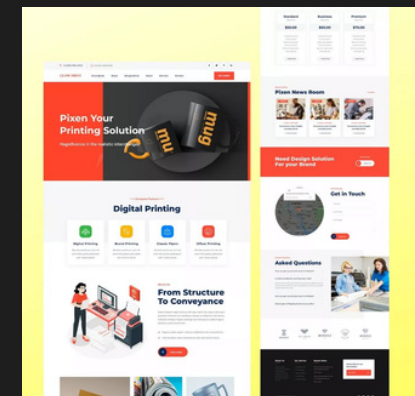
Standard
Business
Premium
Pixen Your Printing Solution
mu
mug
Digital Printing
Digital Printing
Brand Printing
Classic Flyers
Offset Printing
From Structure To Conveyance
Pixen News Room
Need Design Solution For your Brand
Get In Touch
Asked Questions